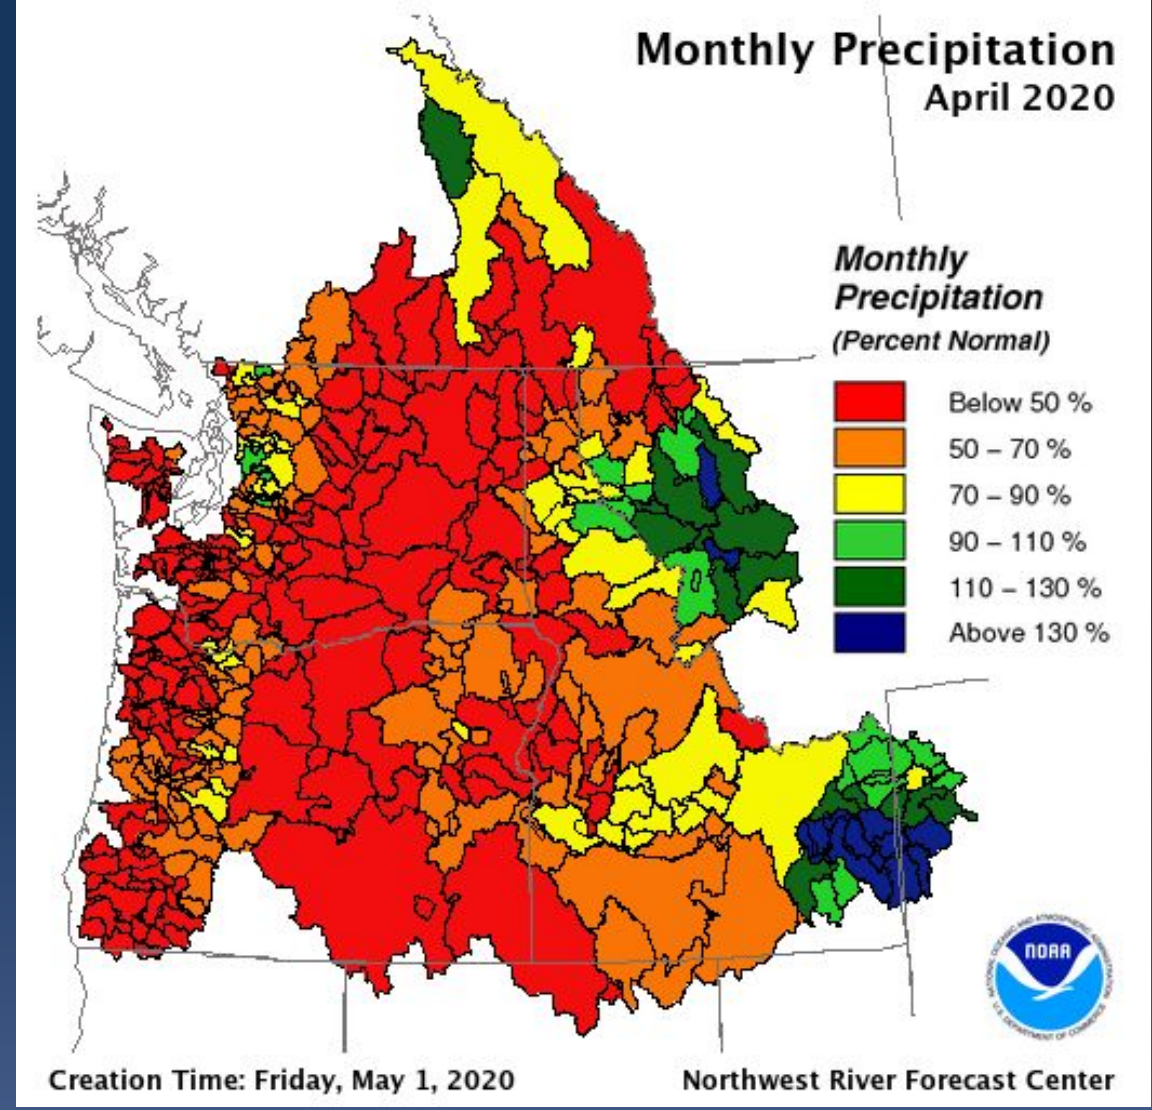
Monthly Precipitation
April 2020

Monthly Precipitation
(Percent Normal)

Below 50 %
50 – 70 %
70 – 90 %
90 – 110 %
110 – 130 %
Above 130 %

NOAA
NATIONAL OCEANIC AND ATMOSPHERIC ADMINISTRATION
U.S. DEPARTMENT OF COMMERCE

Creation Time: Friday, May 1, 2020

Northwest River Forecast Center